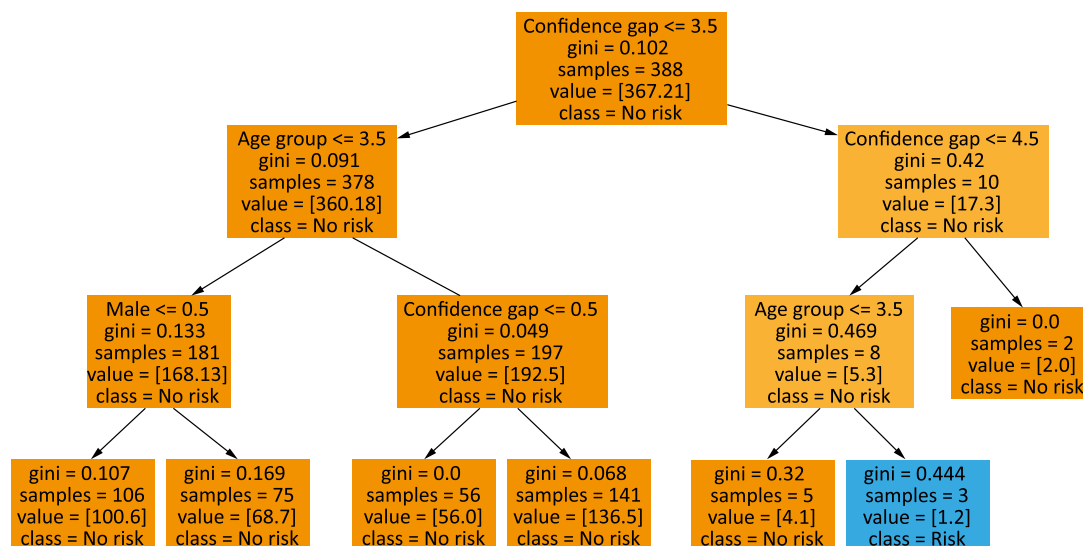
Confidence gap <= 3.5
gini = 0.102
samples = 388
value = [367.21]
class = No risk

Age group <= 3.5
gini = 0.091
samples = 378
value = [360.18]
class = No risk

Confidence gap <= 4.5
gini = 0.42
samples = 10
value = [17.3]
class = No risk

Male <= 0.5
gini = 0.133
samples = 181
value = [168.13]
class = No risk

Confidence gap <= 0.5
gini = 0.049
samples = 197
value = [192.5]
class = No risk

Age group <= 3.5
gini = 0.469
samples = 8
value = [5.3]
class = No risk

gini = 0.0
samples = 2
value = [2.0]
class = No risk

gini = 0.107
samples = 106
value = [100.6]
class = No risk

gini = 0.169
samples = 75
value = [68.7]
class = No risk

gini = 0.0
samples = 56
value = [56.0]
class = No risk

gini = 0.068
samples = 141
value = [136.5]
class = No risk

gini = 0.32
samples = 5
value = [4.1]
class = No risk

gini = 0.444
samples = 3
value = [1.2]
class = Risk